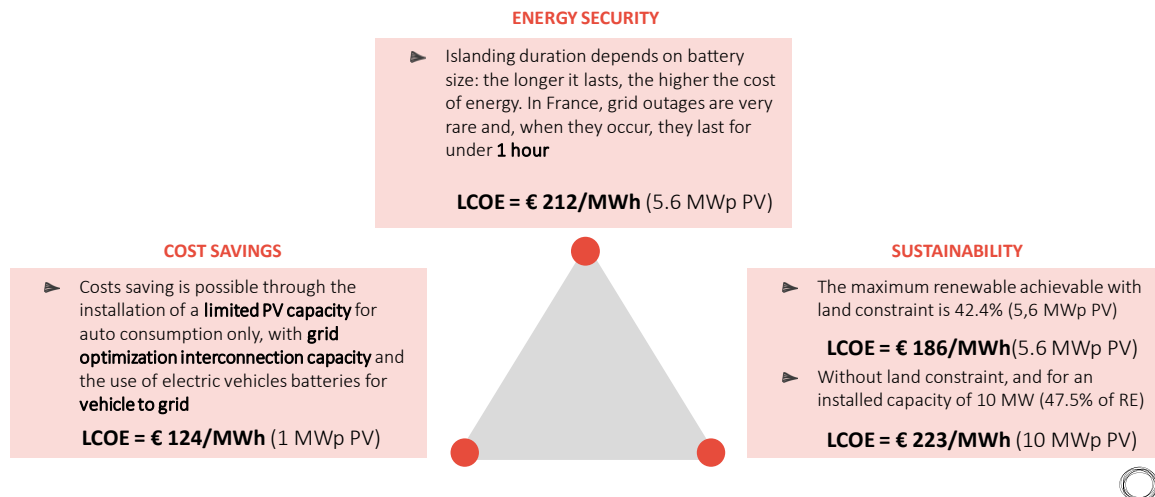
ENERGY SECURITY

Islanding duration depends on battery size: the longer it lasts, the higher the cost of energy. In France, grid outages are very rare and, when they occur, they last for under **1 hour**

**LCOE = € 212/MWh** (5.6 MWp PV)

COST SAVINGS

Costs saving is possible through the installation of a **limited PV capacity** for auto consumption only, with **grid optimization interconnection capacity** and the use of electric vehicles batteries for **vehicle to grid**

**LCOE = € 124/MWh** (1 MWp PV)

SUSTAINABILITY

The maximum renewable achievable with land constraint is 42.4% (5,6 MWp PV)

**LCOE = € 186/MWh**(5.6 MWp PV)

Without land constraint, and for an installed capacity of 10 MW (47.5% of RE)

**LCOE = € 223/MWh** (10 MWp PV)